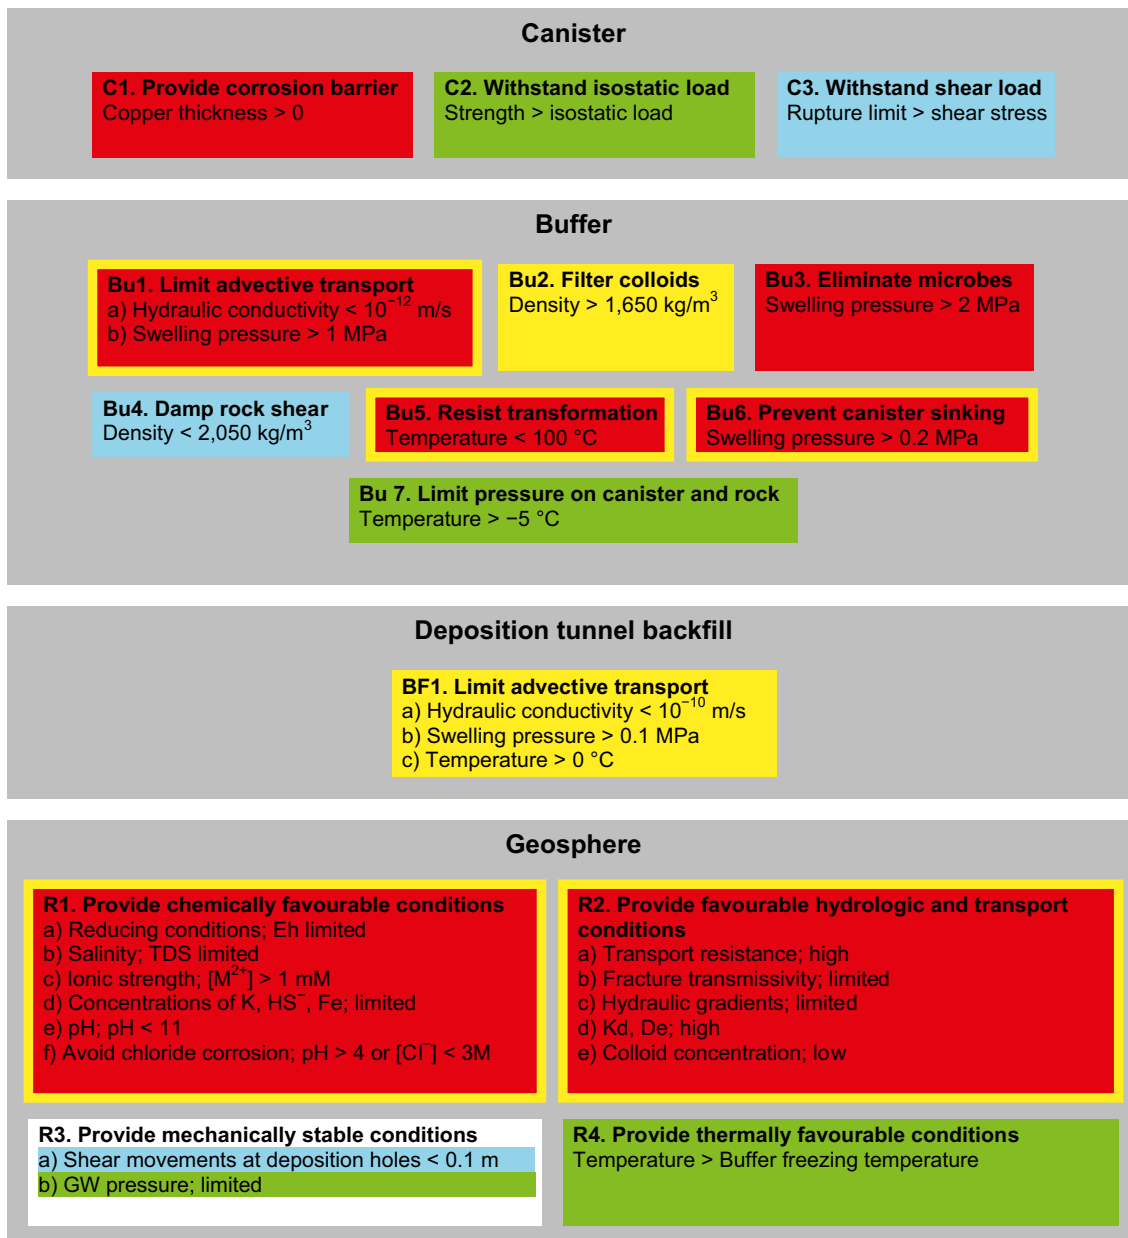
Canister

C1. Provide corrosion barrier
Copper thickness > 0

C2. Withstand isostatic load
Strength > isostatic load

C3. Withstand shear load
Rupture limit > shear stress

Buffer

Bu1. Limit advective transport
a) Hydraulic conductivity < $10^{-12}$ m/s
b) Swelling pressure > 1 MPa

Bu2. Filter colloids
Density > 1,650 kg/m$^3$

Bu3. Eliminate microbes
Swelling pressure > 2 MPa

Bu4. Damp rock shear
Density < 2,050 kg/m$^3$

Bu5. Resist transformation
Temperature < 100 °C

Bu6. Prevent canister sinking
Swelling pressure > 0.2 MPa

Bu 7. Limit pressure on canister and rock
Temperature > −5 °C

Deposition tunnel backfill

BF1. Limit advective transport
a) Hydraulic conductivity < $10^{-10}$ m/s
b) Swelling pressure > 0.1 MPa
c) Temperature > 0 °C

Geosphere

R1. Provide chemically favourable conditions
a) Reducing conditions; Eh limited
b) Salinity; TDS limited
c) Ionic strength; [$M^{2+}$] > 1 mM
d) Concentrations of K, $HS^-$, Fe; limited
e) pH; pH < 11
f) Avoid chloride corrosion; pH > 4 or [$Cl^-$] < 3M

R2. Provide favourable hydrologic and transport conditions
a) Transport resistance; high
b) Fracture transmissivity; limited
c) Hydraulic gradients; limited
d) Kd, De; high
e) Colloid concentration; low

R3. Provide mechanically stable conditions
a) Shear movements at deposition holes < 0.1 m
b) GW pressure; limited

R4. Provide thermally favourable conditions
Temperature > Buffer freezing temperature